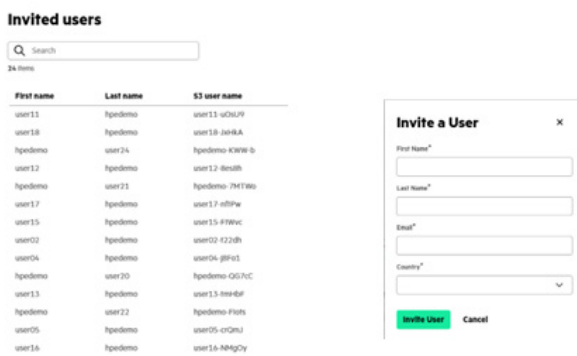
Invited users

Search

24 items

| First name | Last name | S3 user name |
|---|---|---|
| user11 | hpedemo | user11-uOsU9 |
| user18 | hpedemo | user18-JxHkA |
| hpedemo | user24 | hpedemo-KWW-b |
| user12 | hpedemo | user12-8es8h |
| hpedemo | user21 | hpedemo-7MTWo |
| user17 | hpedemo | user17-nftPw |
| user15 | hpedemo | user15-FIWsc |
| user02 | hpedemo | user02-f22dh |
| user04 | hpedemo | user04-j8Fo1 |
| hpedemo | user20 | hpedemo-QG7cC |
| user13 | hpedemo | user13-tmHbF |
| hpedemo | user22 | hpedemo-Flots |
| user05 | hpedemo | user05-crQmJ |
| user16 | hpedemo | user16-NMgOy |

Invite a User ×

First Name*

Last Name*

Email*

Country*

Invite User Cancel